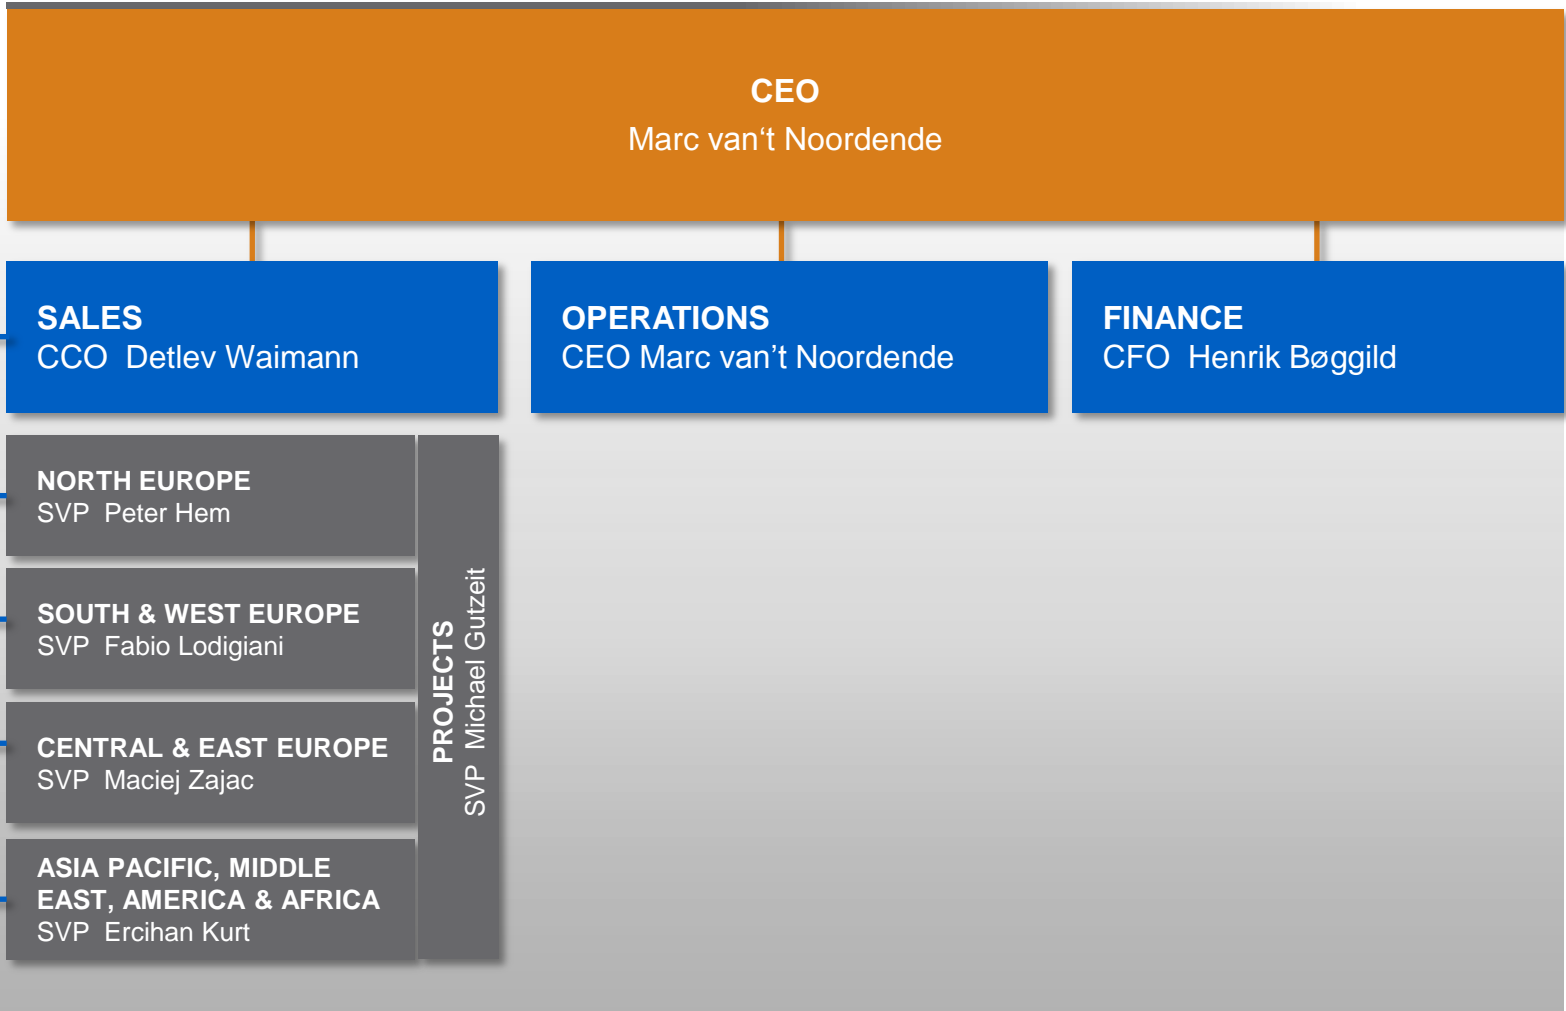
CEO
Marc van‘t Noordende

SALES
CCO Detlev Waimann

OPERATIONS
CEO Marc van’t Noordende

FINANCE
CFO Henrik Bøggild

NORTH EUROPE
SVP Peter Hem

SOUTH & WEST EUROPE
SVP Fabio Lodigiani

CENTRAL & EAST EUROPE
SVP Maciej Zajac

ASIA PACIFIC, MIDDLE EAST, AMERICA & AFRICA
SVP Ercihan Kurt

PROJECTS
SVP Michael Gutzeit